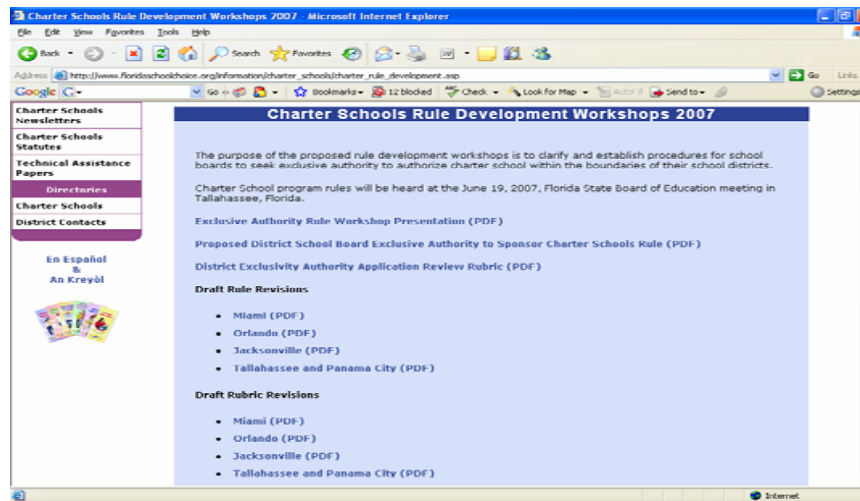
Charter Schools Rule Development Workshops 2007 - Microsoft Internet Explorer

File Edit View Favorites Tools Help

Back Search Favorites

Address http://www.floridaschoolchoice.org/information/charter_schools/charter_rule_development.asp Go Links

Google G- Go Bookmarks 12 blocked Check Look for Map AutoFill Send to Settings

Charter Schools Newsletters
Charter Schools Statutes
Technical Assistance Papers
Directories
Charter Schools
District Contacts

En Español & An Kreyòl

Charter Schools Rule Development Workshops 2007

The purpose of the proposed rule development workshops is to clarify and establish procedures for school boards to seek exclusive authority to authorize charter school within the boundaries of their school districts.

Charter School program rules will be heard at the June 19, 2007, Florida State Board of Education meeting in Tallahassee, Florida.

Exclusive Authority Rule Workshop Presentation (PDF)

Proposed District School Board Exclusive Authority to Sponsor Charter Schools Rule (PDF)

District Exclusivity Authority Application Review Rubric (PDF)

Draft Rule Revisions

- Miami (PDF)
- Orlando (PDF)
- Jacksonville (PDF)
- Tallahassee and Panama City (PDF)

Draft Rubric Revisions

- Miami (PDF)
- Orlando (PDF)
- Jacksonville (PDF)
- Tallahassee and Panama City (PDF)

Internet